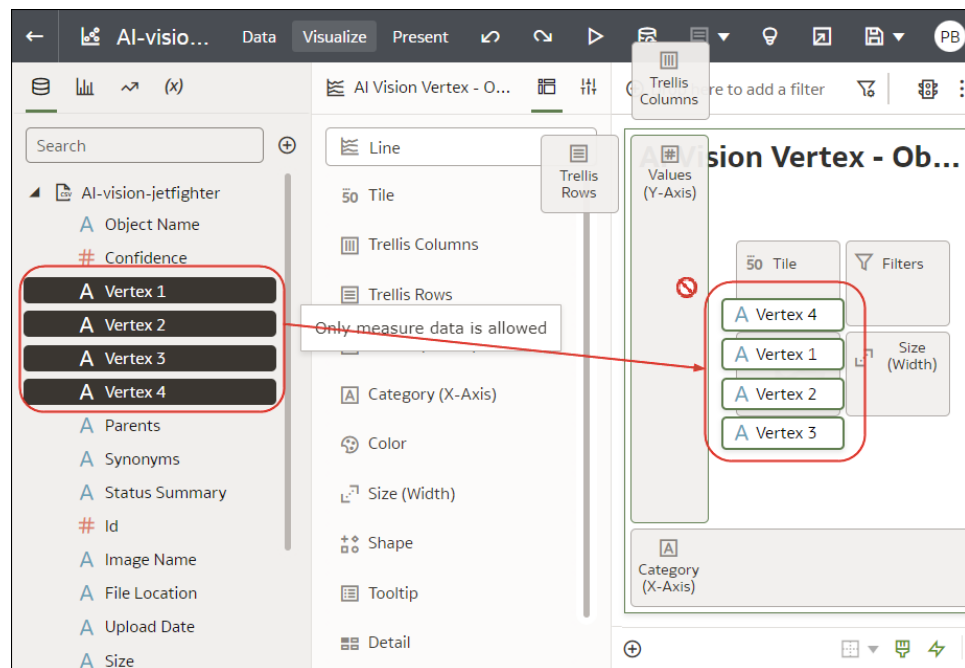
AI-visio...
Data
Visualize
Present
PB

(x)

Search

AI-vision-jetfighter
A Object Name
# Confidence
A Vertex 1
A Vertex 2
A Vertex 3
A Vertex 4
A Parents
A Synonyms
A Status Summary
# Id
A Image Name
A File Location
A Upload Date
A Size

AI Vision Vertex - O...

Line
Tile
Trellis Columns
Trellis Rows
Only measure data is allowed
Category (X-Axis)
Color
Size (Width)
Shape
Tooltip
Detail

Trellis Columns
re to add a filter

Trellis Rows

Values (Y-Axis)
ision Vertex - Ob...

Tile
Filters
Vertex 4
Vertex 1
Vertex 2
Vertex 3
Size (Width)

Category (X-Axis)